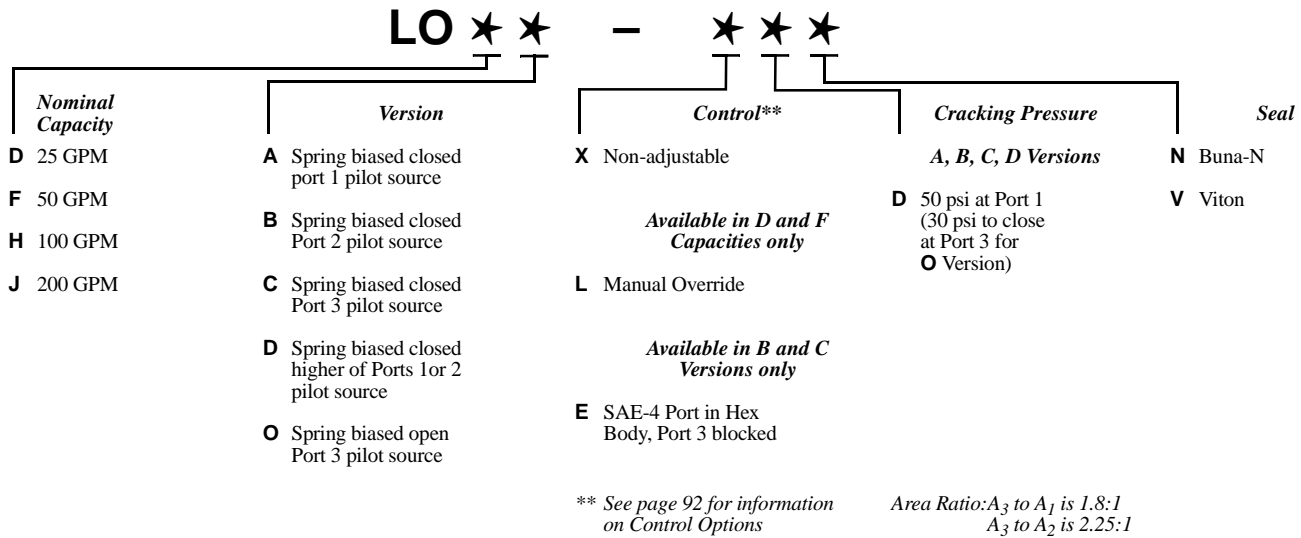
LO ★ ★ – ★ ★ ★

Nominal Capacity

D 25 GPM

F 50 GPM

H 100 GPM

J 200 GPM

Version

A Spring biased closed port 1 pilot source

B Spring biased closed Port 2 pilot source

C Spring biased closed Port 3 pilot source

D Spring biased closed higher of Ports 1or 2 pilot source

O Spring biased open Port 3 pilot source

Control**

X Non-adjustable

Available in D and F Capacities only

L Manual Override

Available in B and C Versions only

E SAE-4 Port in Hex Body, Port 3 blocked

** See page 92 for information on Control Options

Cracking Pressure

A, B, C, D Versions

D 50 psi at Port 1 (30 psi to close at Port 3 for O Version)

Area Ratio: $A_3$ to $A_1$ is 1.8:1
$A_3$ to $A_2$ is 2.25:1

Seal

N Buna-N

V Viton